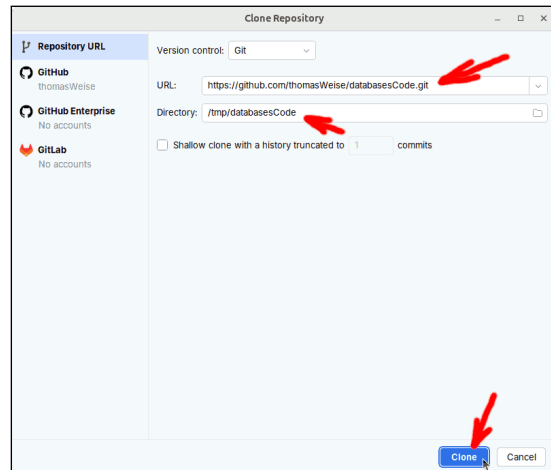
Clone Repository

Repository URL

GitHub
thomasWeise

GitHub Enterprise
No accounts

GitLab
No accounts

Version control: Git

URL: https://github.com/thomasWeise/databasesCode.git

Directory: /tmp/databasesCode

Shallow clone with a history truncated to 1 commits

Clone Cancel